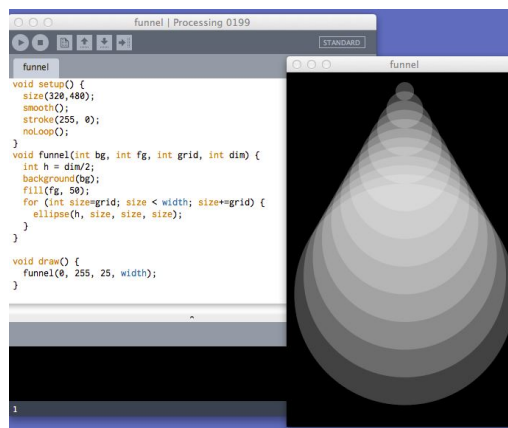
funnel | Processing 0199

STANDARD

funnel

void setup() {
  size(320,480);
  smooth();
  stroke(255, 0);
  noLoop();
}
void funnel(int bg, int fg, int grid, int dim) {
  int h = dim/2;
  background(bg);
  fill(fg, 50);
  for (int size=grid; size < width; size+=grid) {
    ellipse(h, size, size, size);
  }
}

void draw() {
  funnel(0, 255, 25, width);
}

1

funnel